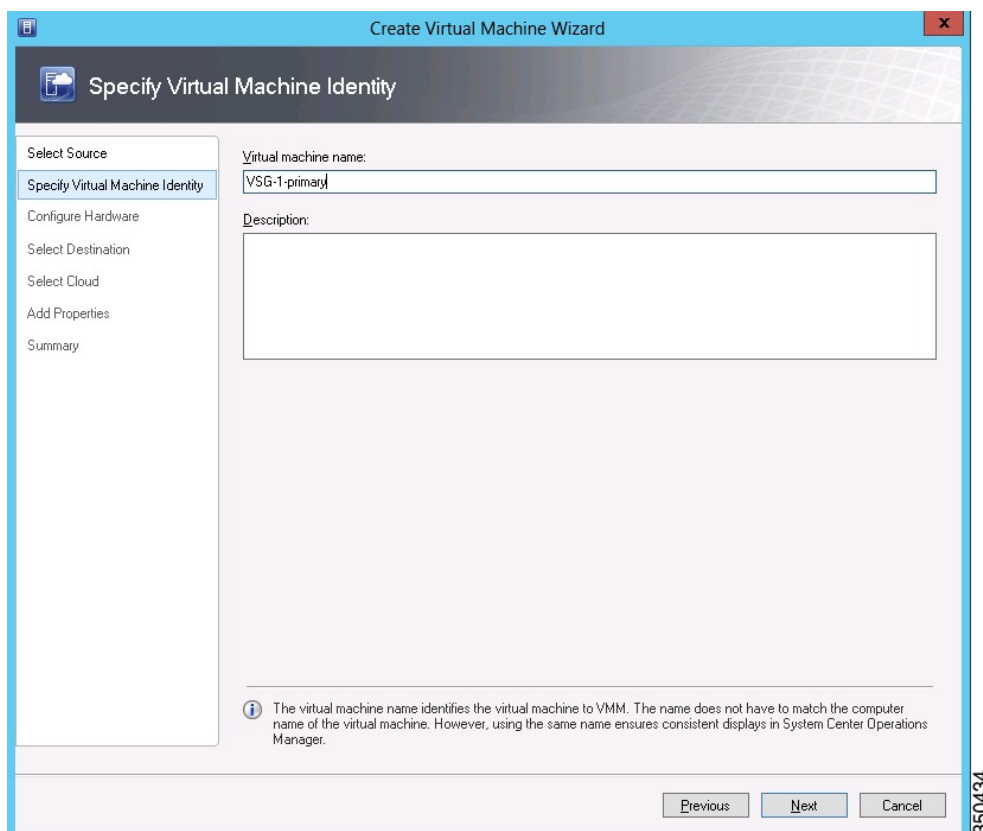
Create Virtual Machine Wizard

Specify Virtual Machine Identity

Select Source
Specify Virtual Machine Identity
Configure Hardware
Select Destination
Select Cloud
Add Properties
Summary

Virtual machine name:
VSG-1-primary

Description:

The virtual machine name identifies the virtual machine to VMM. The name does not have to match the computer name of the virtual machine. However, using the same name ensures consistent displays in System Center Operations Manager.

Previous
Next
Cancel

350434